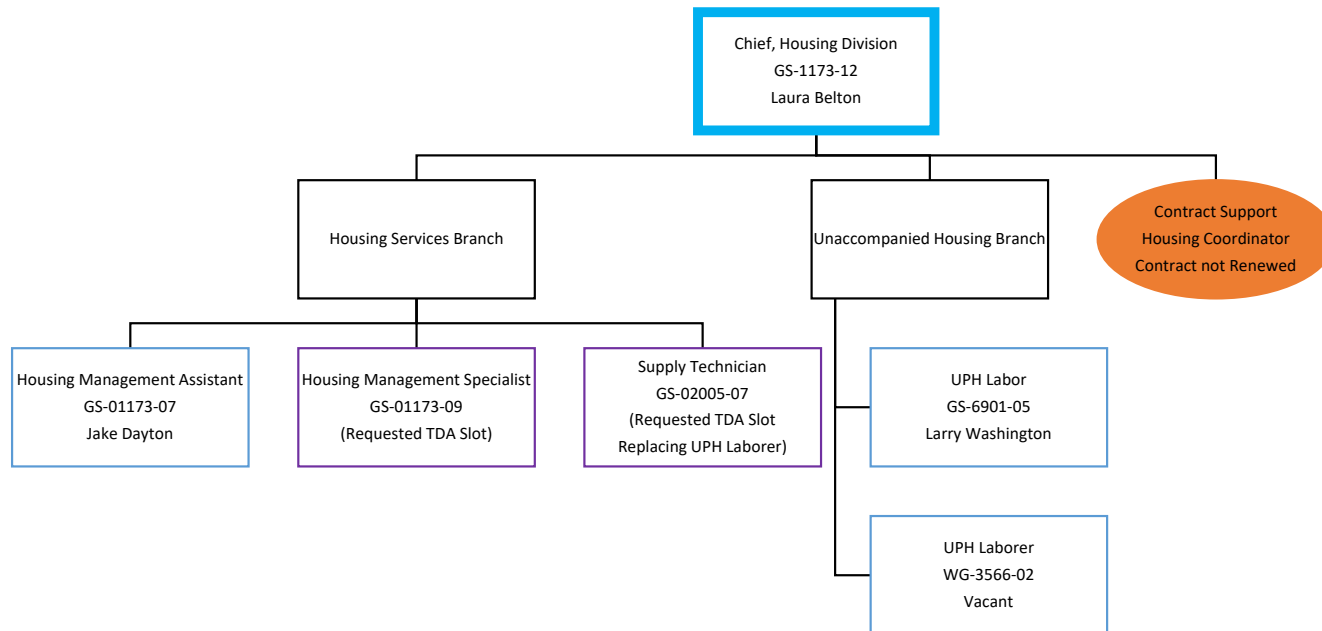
Chief, Housing Division
GS-1173-12
Laura Belton

Housing Services Branch

Unaccompanied Housing Branch

Contract Support
Housing Coordinator
Contract not Renewed

Housing Management Assistant
GS-01173-07
Jake Dayton

Housing Management Specialist
GS-01173-09
(Requested TDA Slot)

Supply Technician
GS-02005-07
(Requested TDA Slot
Replacing UPH Laborer)

UPH Labor
GS-6901-05
Larry Washington

UPH Laborer
WG-3566-02
Vacant